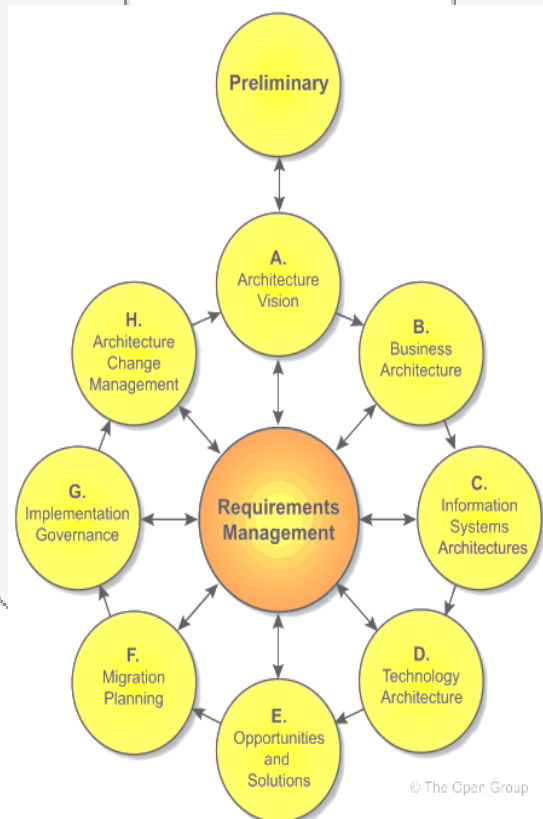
Preliminary

A.
Architecture
Vision

H.
Architecture
Change
Management

B.
Business
Architecture

G.
Implementation
Governance

Requirements
Management

C.
Information
Systems
Architectures

F.
Migration
Planning

D.
Technology
Architecture

E.
Opportunities
and
Solutions

© The Open Group